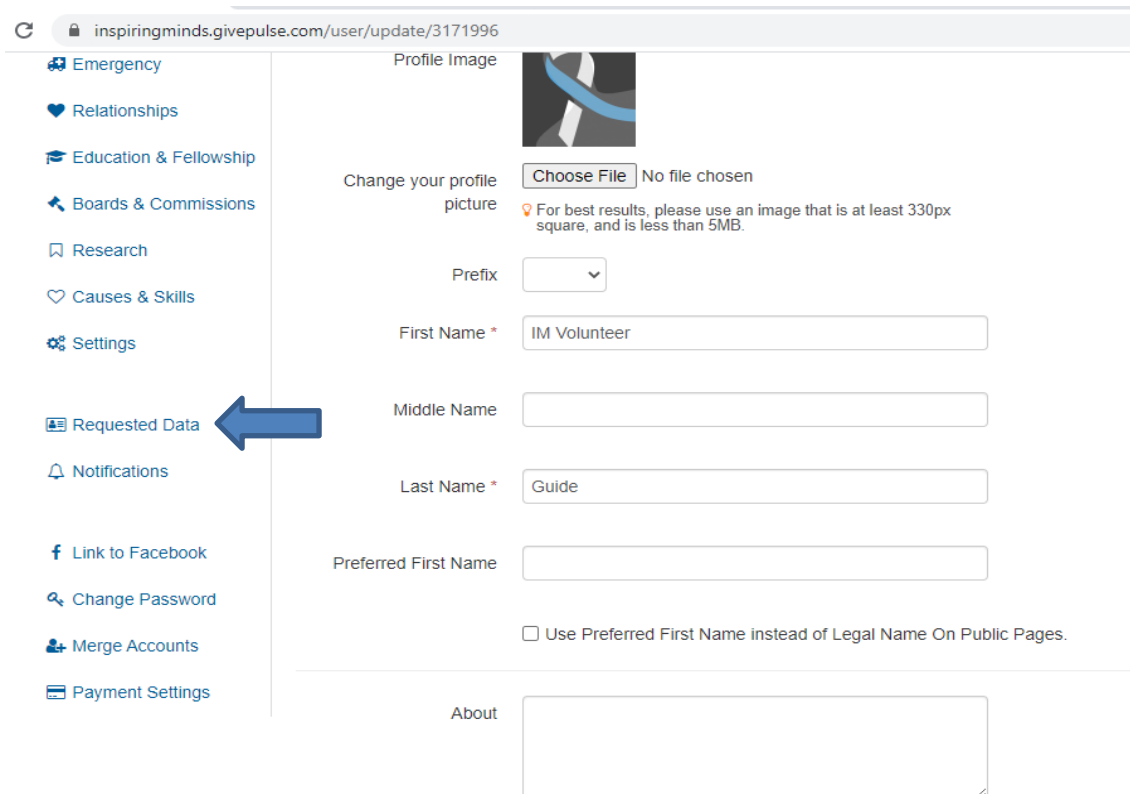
inspiringminds.givepulse.com/user/update/3171996

Emergency

Relationships

Education & Fellowship

Boards & Commissions

Research

Causes & Skills

Settings

Requested Data

Notifications

Link to Facebook

Change Password

Merge Accounts

Payment Settings

Profile Image

Change your profile picture

Choose File No file chosen

For best results, please use an image that is at least 330px square, and is less than 5MB.

Prefix

First Name *

IM Volunteer

Middle Name

Last Name *

Guide

Preferred First Name

Use Preferred First Name instead of Legal Name On Public Pages.

About